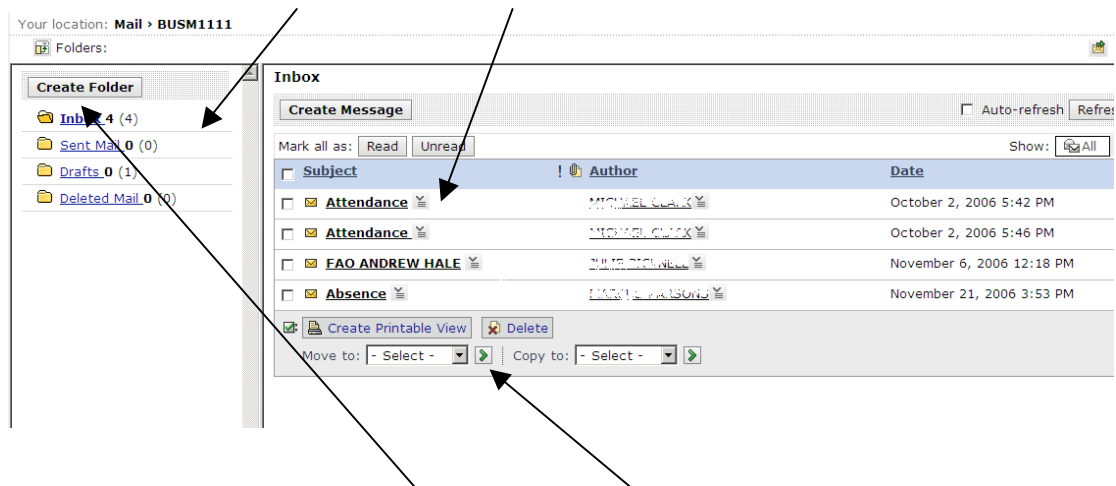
Your location: Mail › BUSM1111

Folders:

Create Folder

Inbox 4 (4)
Sent Mail 0 (0)
Drafts 0 (1)
Deleted Mail 0 (0)

Inbox

Create Message

Auto-refresh Refre

Mark all as: Read Unread

Show: All

| | Subject | ! | Author | Date |
|---|---|---|---|---|
| | Attendance | | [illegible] | October 2, 2006 5:42 PM |
| | Attendance | | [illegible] | October 2, 2006 5:46 PM |
| | FAO ANDREW HALE | | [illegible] | November 6, 2006 12:18 PM |
| | Absence | | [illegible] | November 21, 2006 3:53 PM |

Create Printable View Delete

Move to: - Select - Copy to: - Select -